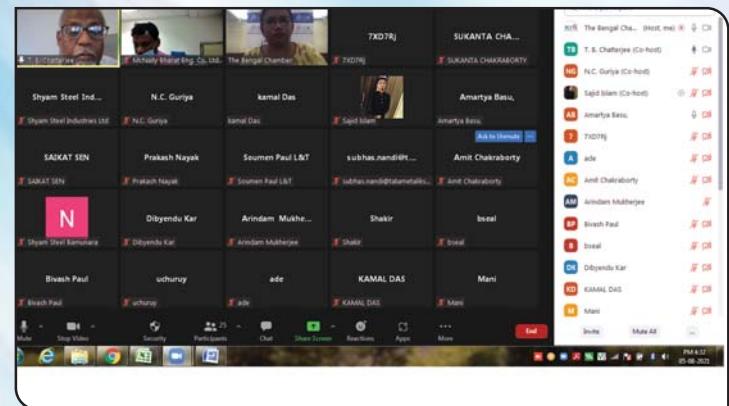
T. S. Chatterjee
Mcnally Bharat Eng. Co. Ltd.
The Bengal Chamber
7XD7RJ
7XD7RJ
SUKANTA CHA...
SUKANTA CHAKRABORTY

Shyam Steel Ind...
Shyam Steel Industries Ltd
N.C. Guriya
N.C. Guriya
kamal Das
kamal Das
Sajid Islam
Amartya Basu,
Amartya Basu,
Ask to Unmute

SAIKAT SEN
SAIKAT SEN
Prakash Nayak
Prakash Nayak
Soumen Paul L&T
Soumen Paul L&T
subhas.nandi@t...
subhas.nandi@tatametaliks...
Amit Chakraborty
Amit Chakraborty

N
Shyam Steel Bamunara
Dibyendu Kar
Dibyendu Kar
Arindam Mukhe...
Arindam Mukherjee
Shakir
Shakir
bseal
bseal

Bivash Paul
Bivash Paul
uchuruy
uchuruy
ade
ade
KAMAL DAS
KAMAL DAS
Mani
Mani

Mute
Stop Video
Security
Participants 25
Chat
Share Screen
Reactions
Apps
More
End

The Bengal Cha... (Host, me)
TB T. S. Chatterjee (Co-host)
NG N.C. Guriya (Co-host)
Sajid Islam (Co-host)
AB Amartya Basu,
7 7XD7RJ
A ade
AC Amit Chakraborty
AM Arindam Mukherjee
BP Bivash Paul
B bseal
DK Dibyendu Kar
KD KAMAL DAS
M Mani
Invite
Mute All
...

PM 4:32
05-08-2021